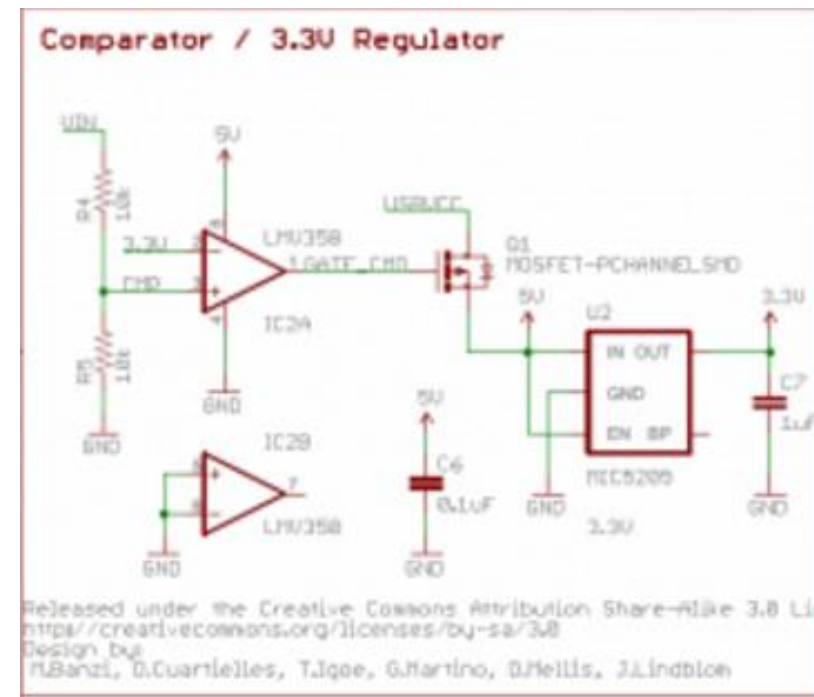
Comparator / 3.3V Regulator

VIN

R4 10k

5V

3.3V

CMD

LMV358

1 GATE_CMD

IC2A

R5 10k

GND

GND

USBVCC

Q1 MOSFET-PCHANNELSMD

5V

U2

3.3V

IN OUT

GND

EN BP

C7 1uF

MIC5205

GND

GND

3.3V

5V

C6 0.1uF

GND

IC2B

7

LMV358

GND

Released under the Creative Commons Attribution Share-Alike 3.0 Li
http://creativecommons.org/licenses/by-sa/3.0
Design by:
M.Banzi, D.Cuartielles, T.Igoe, G.Martino, D.Mellis, J.Lindblom